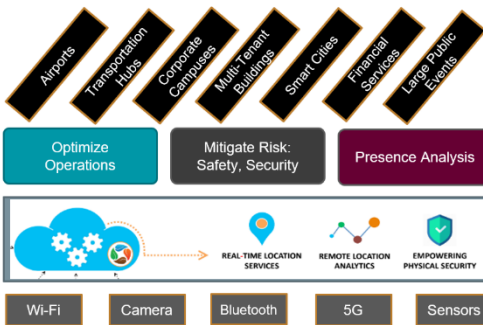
Airports

Transportation Hubs

Corporate Campuses

Multi-Tenant Buildings

Smart Cities

Financial Services

Large Public Events

Optimize Operations

Mitigate Risk: Safety, Security

Presence Analysis

REAL-TIME LOCATION SERVICES

REMOTE LOCATION ANALYTICS

EMPOWERING PHYSICAL SECURITY

Wi-Fi

Camera

Bluetooth

5G

Sensors